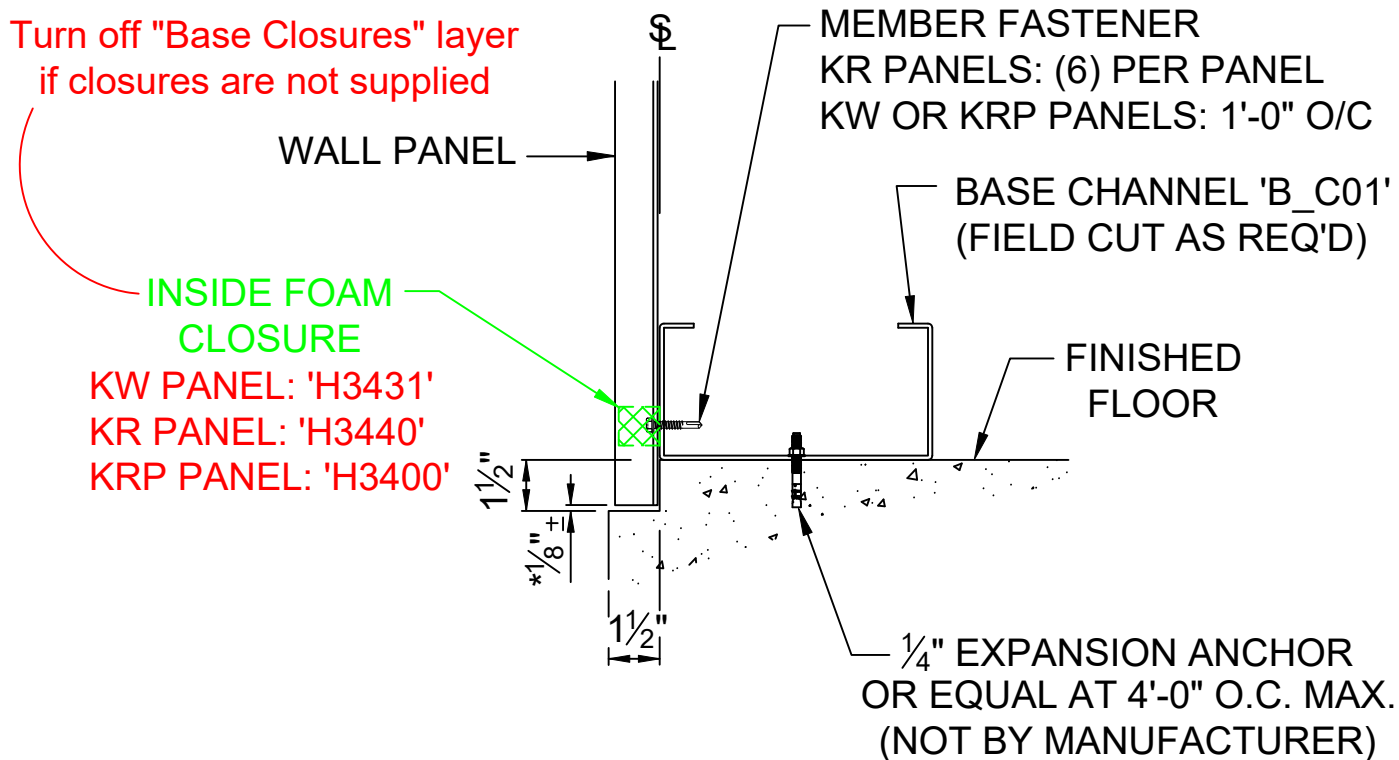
Turn off "Base Closures" layer if closures are not supplied

SL

MEMBER FASTENER
KR PANELS: (6) PER PANEL
KW OR KRP PANELS: 1'-0" O/C

WALL PANEL

BASE CHANNEL 'B_C01'
(FIELD CUT AS REQ'D)

INSIDE FOAM CLOSURE
KW PANEL: 'H3431'
KR PANEL: 'H3440'
KRP PANEL: 'H3400'

FINISHED FLOOR

$1\frac{1}{2}$"

*$\frac{1}{8}$"+

$1\frac{1}{2}$"

$\frac{1}{4}$" EXPANSION ANCHOR
OR EQUAL AT 4'-0" O.C. MAX.
(NOT BY MANUFACTURER)